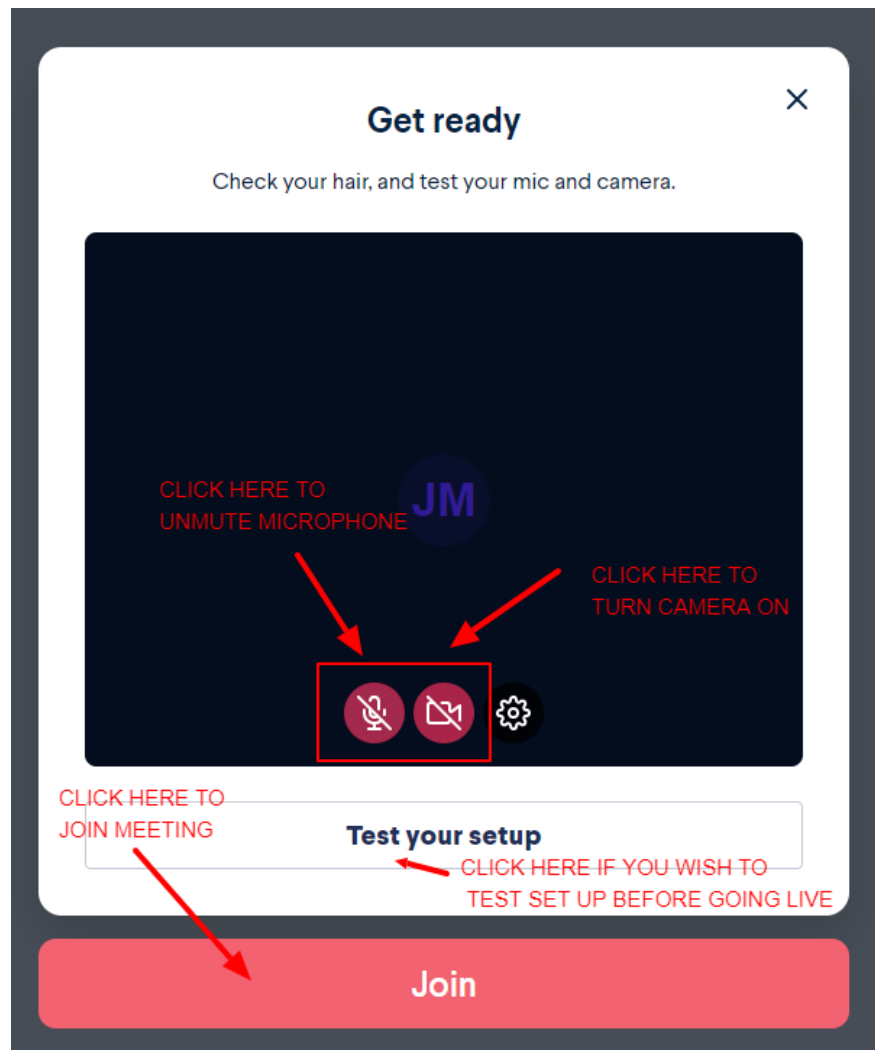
Get ready

Check your hair, and test your mic and camera.

JM

CLICK HERE TO UNMUTE MICROPHONE

CLICK HERE TO TURN CAMERA ON

CLICK HERE TO JOIN MEETING

Test your setup

CLICK HERE IF YOU WISH TO TEST SET UP BEFORE GOING LIVE

Join